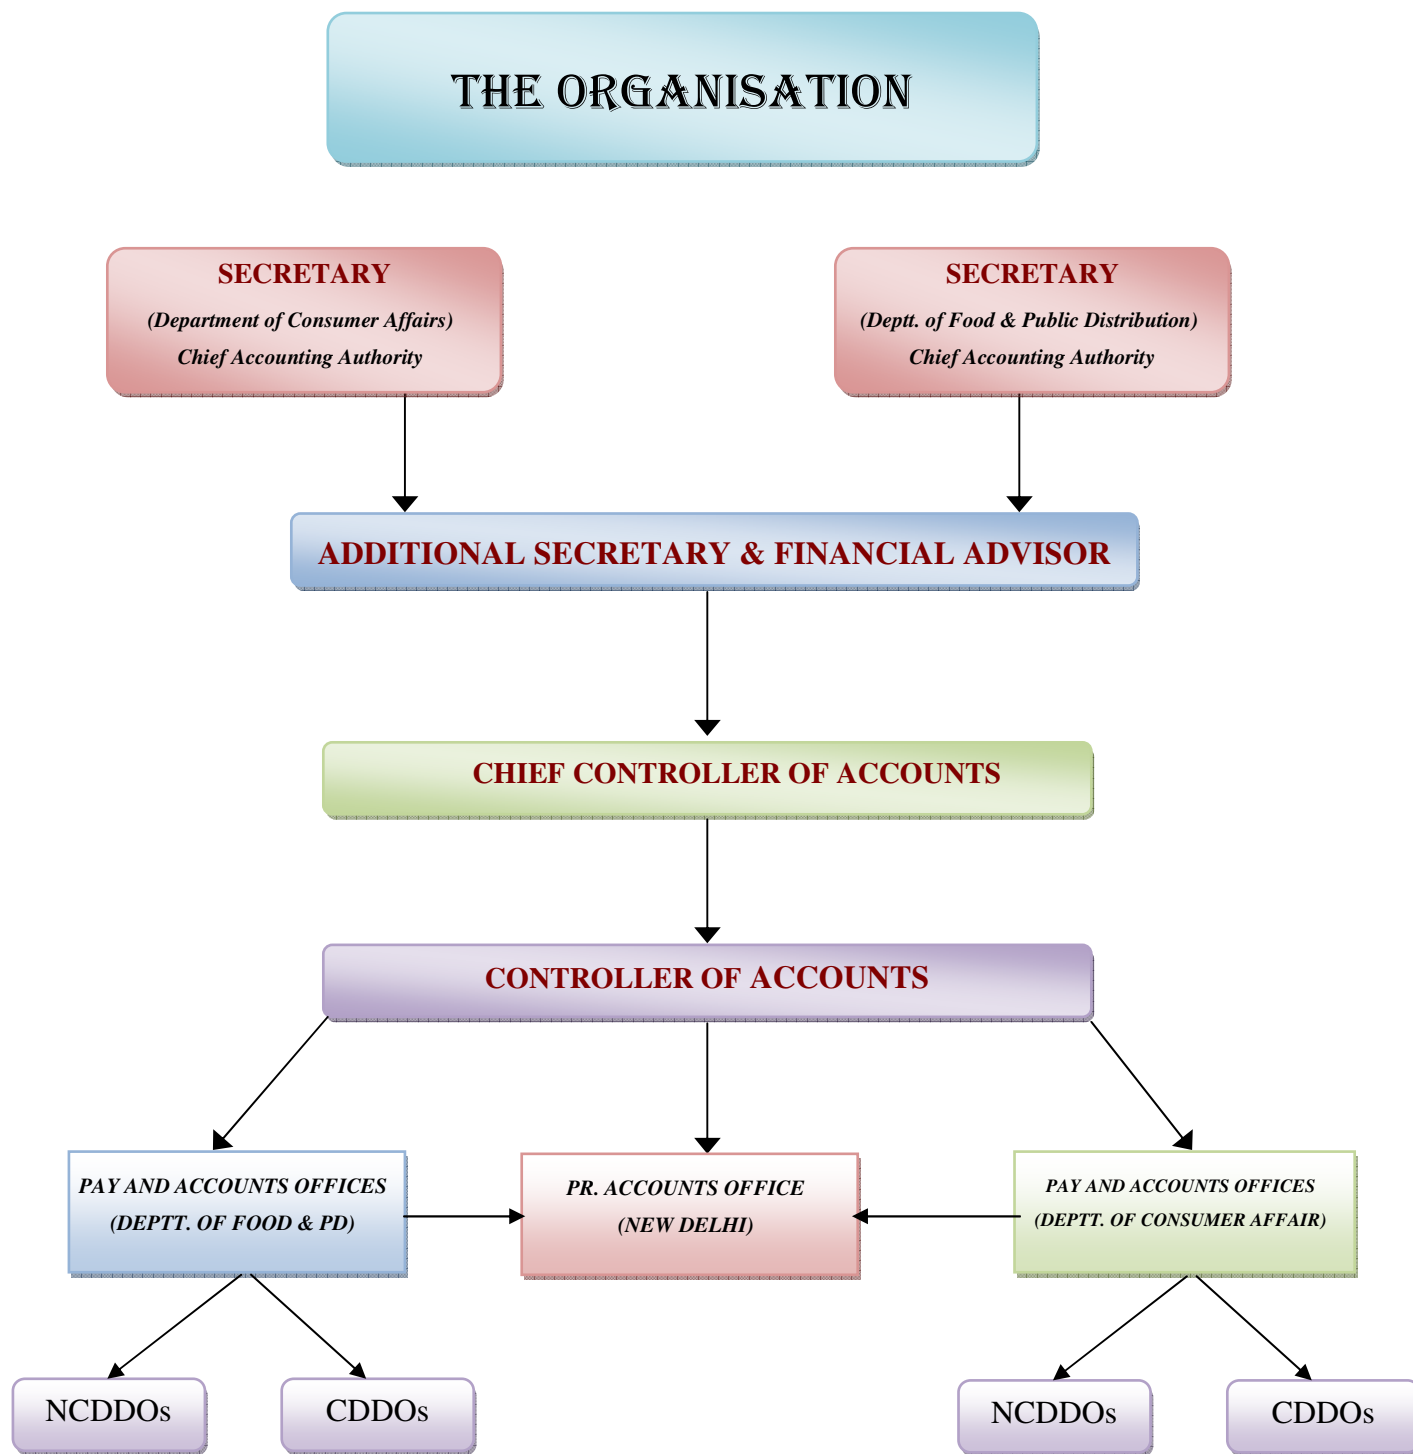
THE ORGANISATION

SECRETARY
(Department of Consumer Affairs)
Chief Accounting Authority

SECRETARY
(Deptt. of Food & Public Distribution)
Chief Accounting Authority

ADDITIONAL SECRETARY & FINANCIAL ADVISOR

CHIEF CONTROLLER OF ACCOUNTS

CONTROLLER OF ACCOUNTS

PAY AND ACCOUNTS OFFICES
(DEPTT. OF FOOD & PD)

PR. ACCOUNTS OFFICE
(NEW DELHI)

PAY AND ACCOUNTS OFFICES
(DEPTT. OF CONSUMER AFFAIR)

NCDDOs

CDDOs

NCDDOs

CDDOs